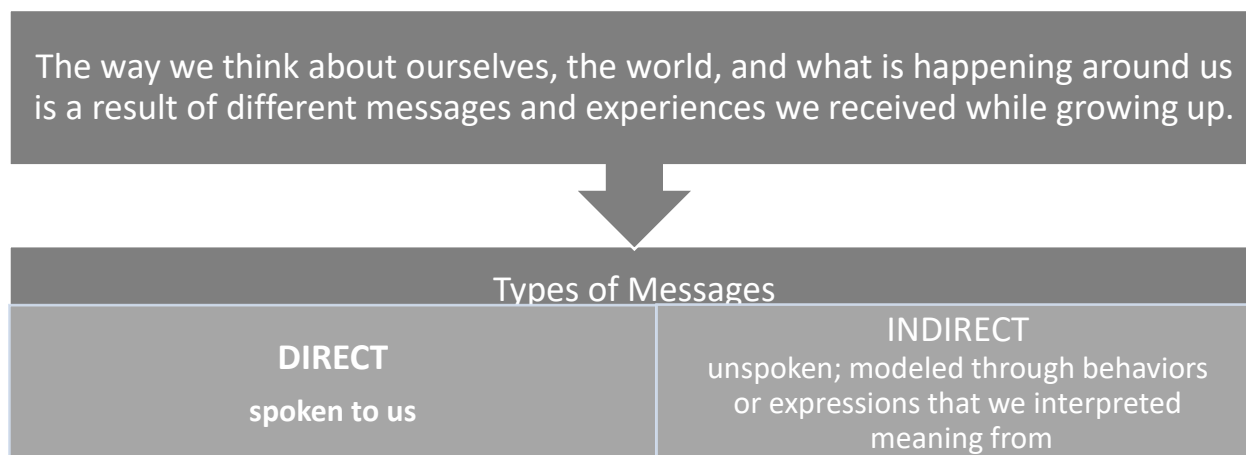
The way we think about ourselves, the world, and what is happening around us is a result of different messages and experiences we received while growing up.

Types of Messages

DIRECT

spoken to us

INDIRECT

unspoken; modeled through behaviors or expressions that we interpreted meaning from